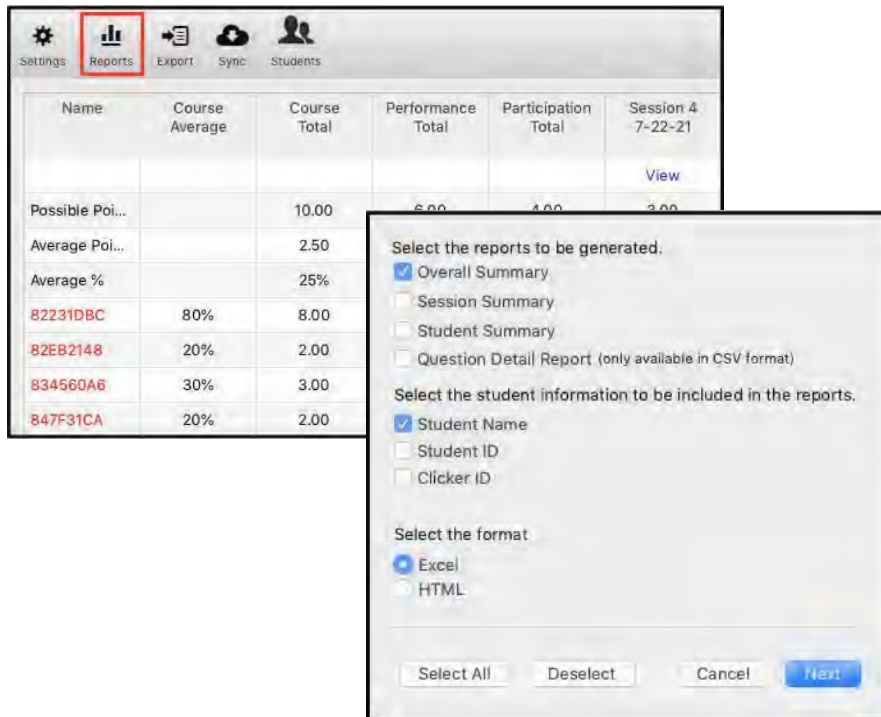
Settings Reports Export Sync Students

| Name | Course Average | Course Total | Performance Total | Participation Total | Session 4 7-22-21 |
|---|---|---|---|---|---|
| | | | | | View |
| Possible Poi... | | 10.00 | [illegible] | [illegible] | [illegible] |
| Average Poi... | | 2.50 | | | |
| Average % | | 25% | | | |
| 82231DBC | 80% | 8.00 | | | |
| 82EB2148 | 20% | 2.00 | | | |
| 834560A6 | 30% | 3.00 | | | |
| 847F31CA | 20% | 2.00 | | | |

Select the reports to be generated.
Overall Summary
Session Summary
Student Summary
Question Detail Report (only available in CSV format)

Select the student information to be included in the reports.
Student Name
Student ID
Clicker ID

Select the format
Excel
HTML

Select All Deselect Cancel Next